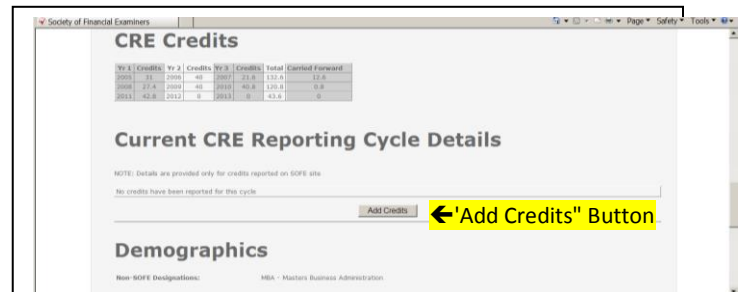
Society of Financial Examiners

Page ▾ Safety ▾ Tools ▾

CRE Credits

| Yr 1 | Credits | Yr 2 | Credits | Yr 3 | Credits | Total | Carried Forward |
|---|---|---|---|---|---|---|---|
| 2005 | 31 | 2006 | 40 | 2007 | 21.8 | 132.8 | 12.8 |
| 2008 | 27.4 | 2009 | 40 | 2010 | 40.8 | 120.8 | 0.8 |
| 2011 | 42.8 | 2012 | 0 | 2013 | 0 | 43.6 | 0 |

Current CRE Reporting Cycle Details

NOTE: Details are provided only for credits reported on SOFE site

No credits have been reported for this cycle

Add Credits

←'Add Credits" Button

Demographics

Non-SOFE Designations: MBA - Masters Business Administration